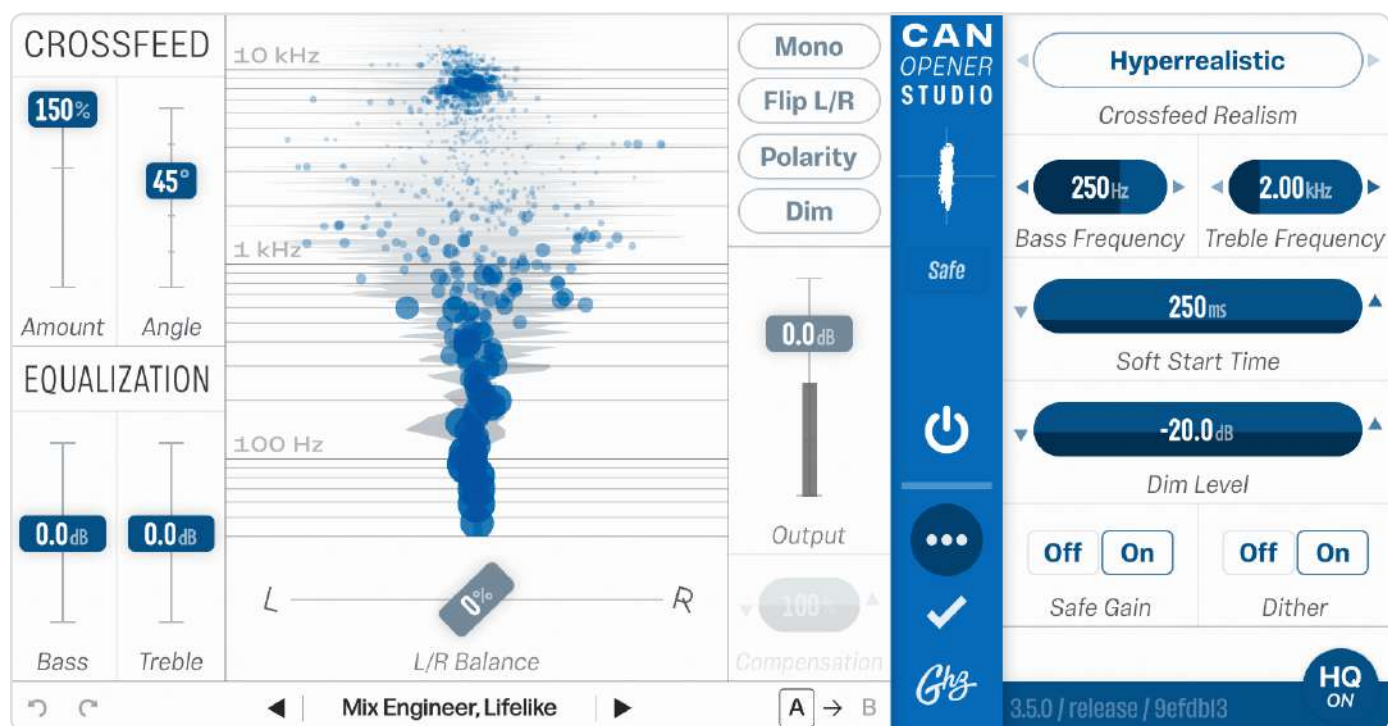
CROSSFEED

150%

45°

Amount Angle

EQUALIZATION

0.0dB 0.0dB

Bass Treble

10 kHz

1 kHz

100 Hz

L R

0%

L/R Balance

Mono

Flip L/R

Polarity

Dim

0.0dB

Output

100%

Compensation

CAN OPENER STUDIO

Safe

Ghz

Hyperrealistic

Crossfeed Realism

250Hz 2.00kHz

Bass Frequency Treble Frequency

250ms

Soft Start Time

-20.0dB

Dim Level

Off On Off On

Safe Gain Dither

HQ ON

3.5.0 / release / 9efdbl3

Mix Engineer, Lifelike

A → B